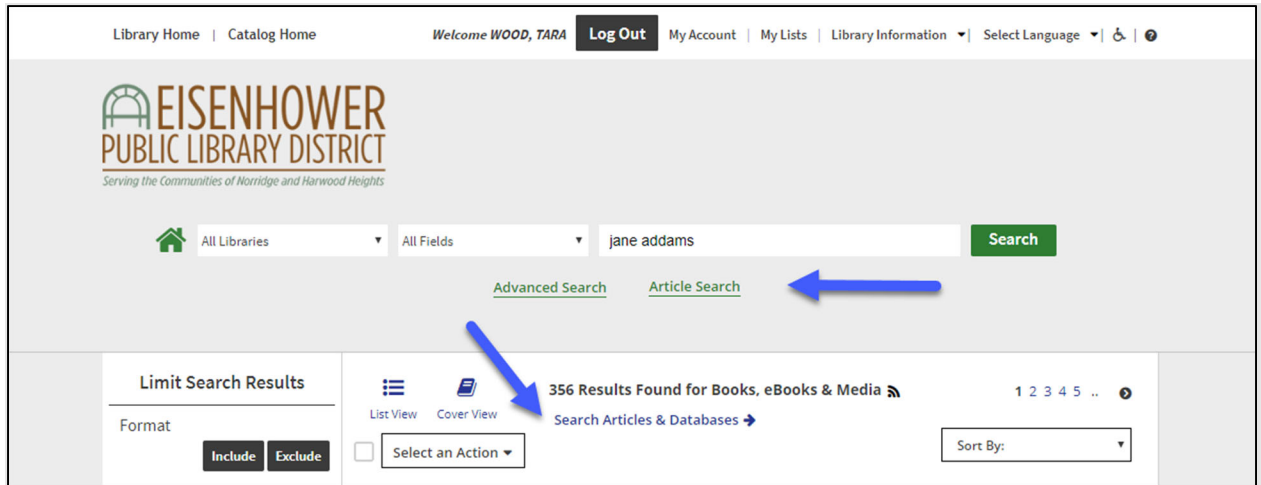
Library Home | Catalog Home

Welcome WOOD, TARA Log Out My Account | My Lists | Library Information | Select Language |

EISENHOWER PUBLIC LIBRARY DISTRICT
Serving the Communities of Norridge and Harwood Heights

All Libraries All Fields jane addams Search

Advanced Search Article Search

Limit Search Results

Format

Include Exclude

List View Cover View

356 Results Found for Books, eBooks & Media

Search Articles & Databases

1 2 3 4 5 ..

Select an Action

Sort By: